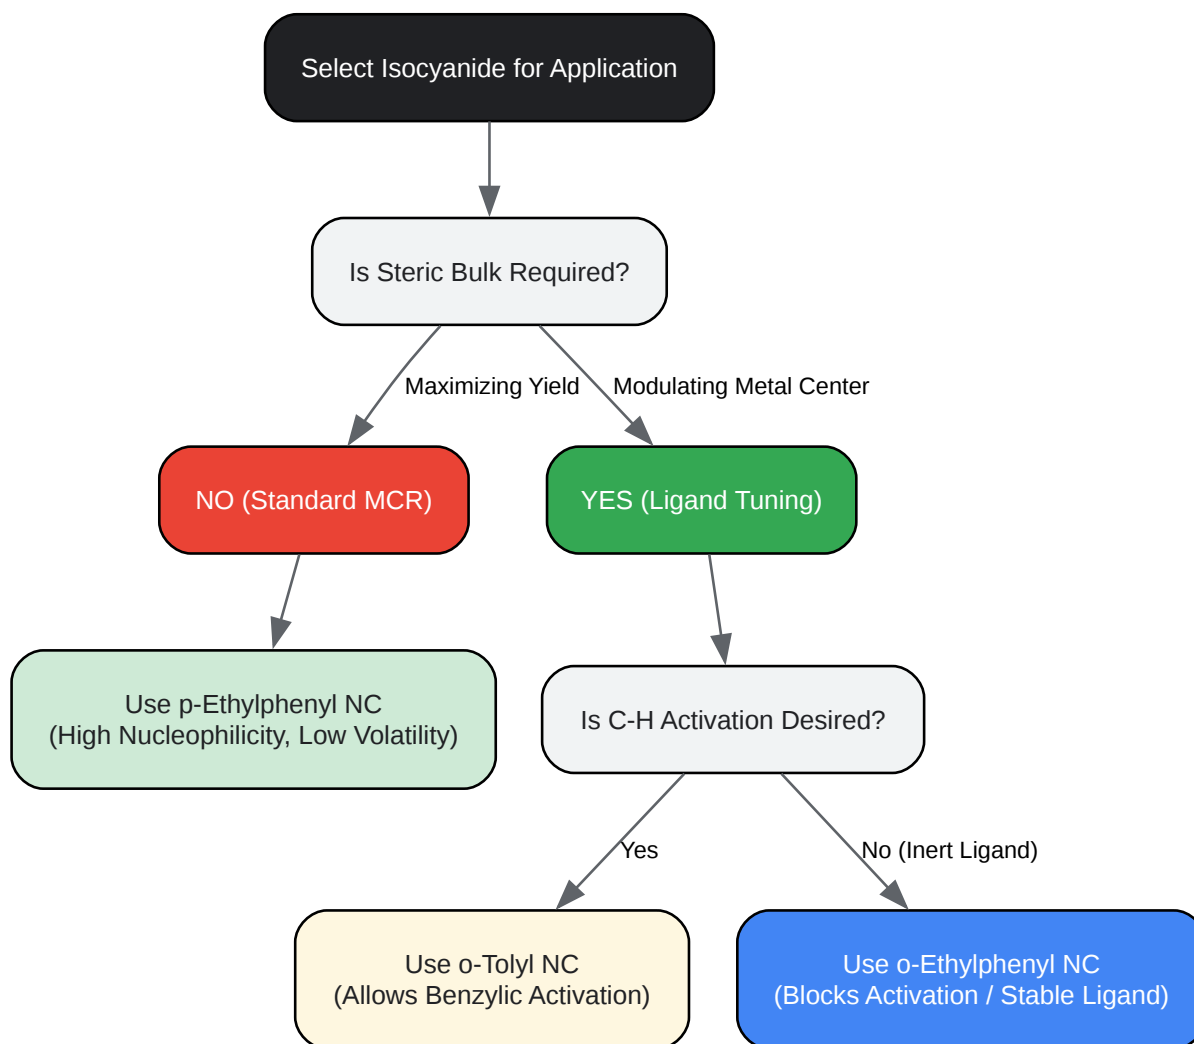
Select Isocyanide for Application

Is Steric Bulk Required?

Maximizing Yield

Modulating Metal Center

NO (Standard MCR)

YES (Ligand Tuning)

Use p-Ethylphenyl NC
(High Nucleophilicity, Low Volatility)

Is C-H Activation Desired?

Yes

No (Inert Ligand)

Use o-Tolyl NC
(Allows Benzylic Activation)

Use o-Ethylphenyl NC
(Blocks Activation / Stable Ligand)